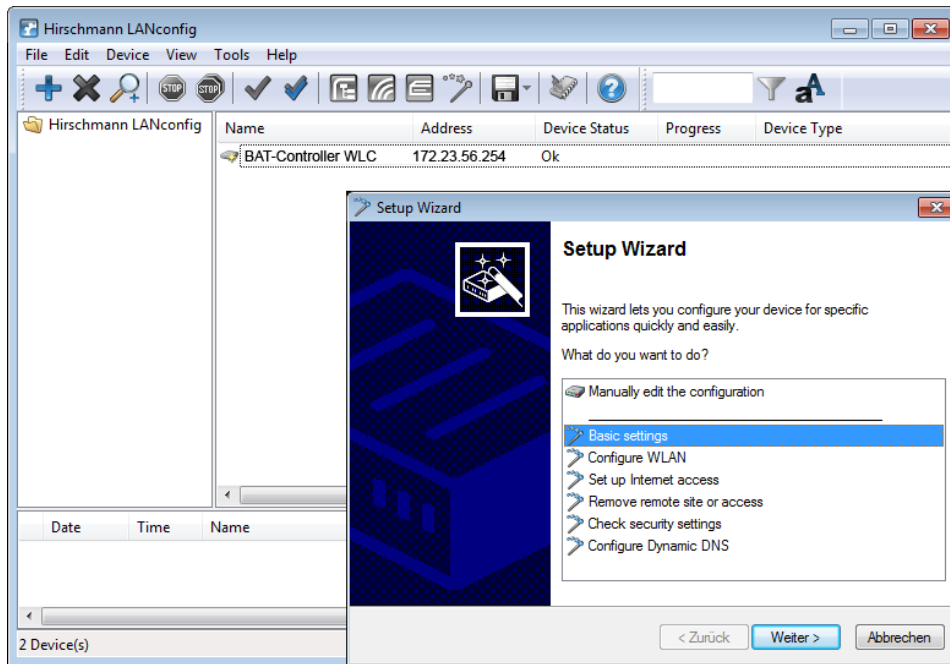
Hirschmann LANconfig

File Edit Device View Tools Help

STOP STOP

Hirschmann LANconfig

| Name | Address | Device Status | Progress | Device Type |
|---|---|---|---|---|
| BAT-Controller WLC | 172.23.56.254 | Ok | | |

| Date | Time | Name |
|---|---|---|

2 Device(s)

Setup Wizard

Setup Wizard

This wizard lets you configure your device for specific applications quickly and easily.

What do you want to do?

Manually edit the configuration
Basic settings
Configure WLAN
Set up Internet access
Remove remote site or access
Check security settings
Configure Dynamic DNS

< Zurück Weiter > Abbrechen